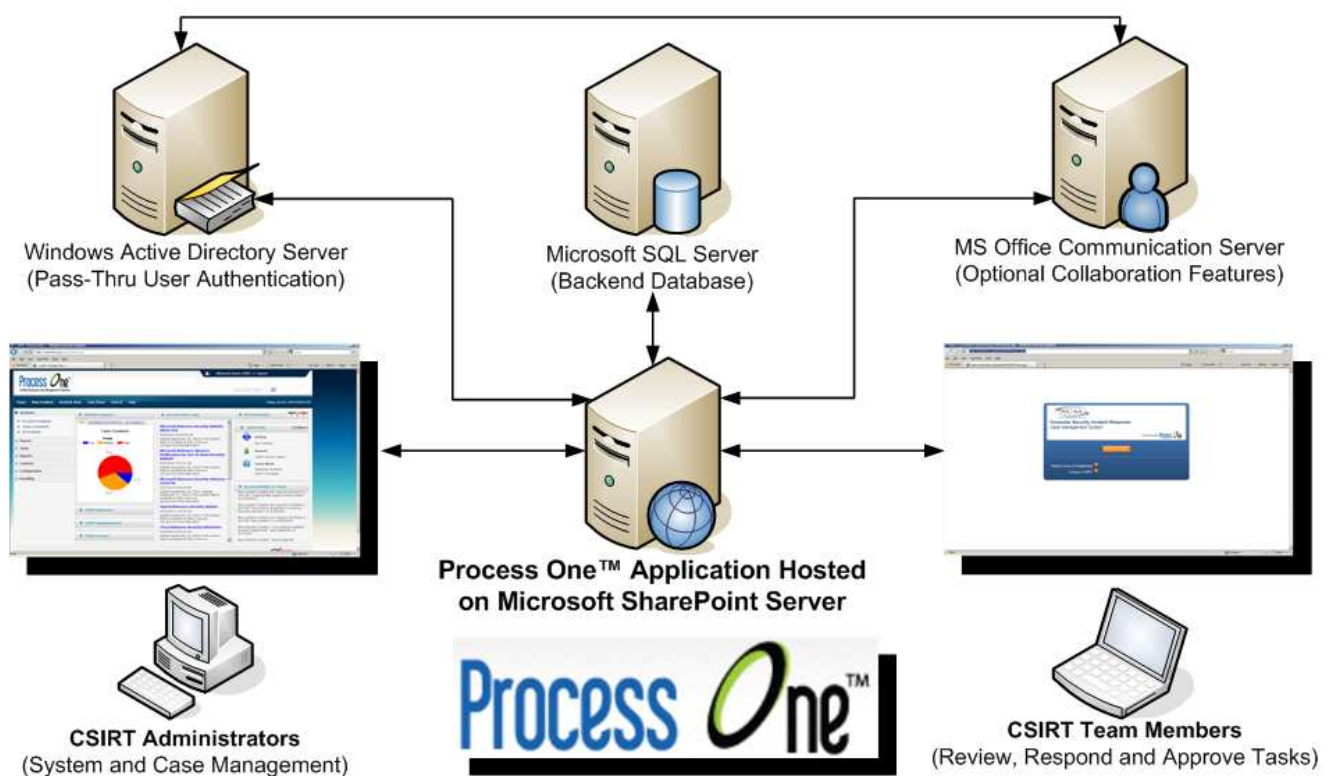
Windows Active Directory Server
(Pass-Thru User Authentication)

Microsoft SQL Server
(Backend Database)

MS Office Communication Server
(Optional Collaboration Features)

Process One™ Application Hosted on Microsoft SharePoint Server

Process One™

CSIRT Administrators
(System and Case Management)

CSIRT Team Members
(Review, Respond and Approve Tasks)